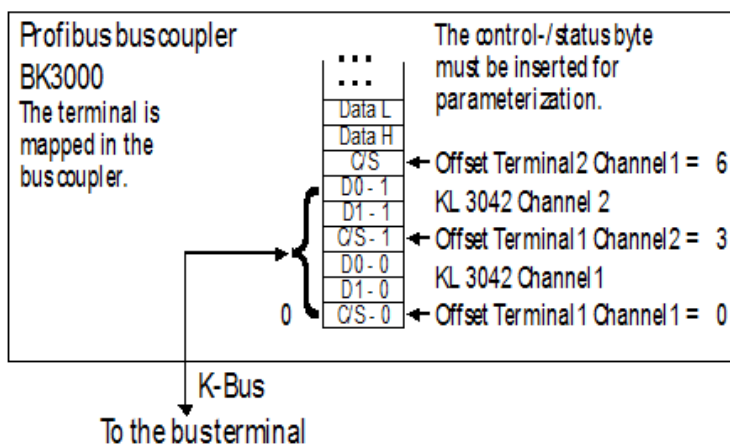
Profibus buscoupler
BK3000
The terminal is mapped in the buscoupler.

The control-/status byte must be inserted for parameterization.

...
...
Data L
Data H
C/S
D0 - 1
D1 - 1
C/S - 1
D0 - 0
D1 - 0
C/S - 0

Offset Terminal 2 Channel 1 = 6
KL 3042 Channel 2
Offset Terminal 1 Channel 2 = 3
KL 3042 Channel 1
Offset Terminal 1 Channel 1 = 0

0

K-Bus
To the busterminal